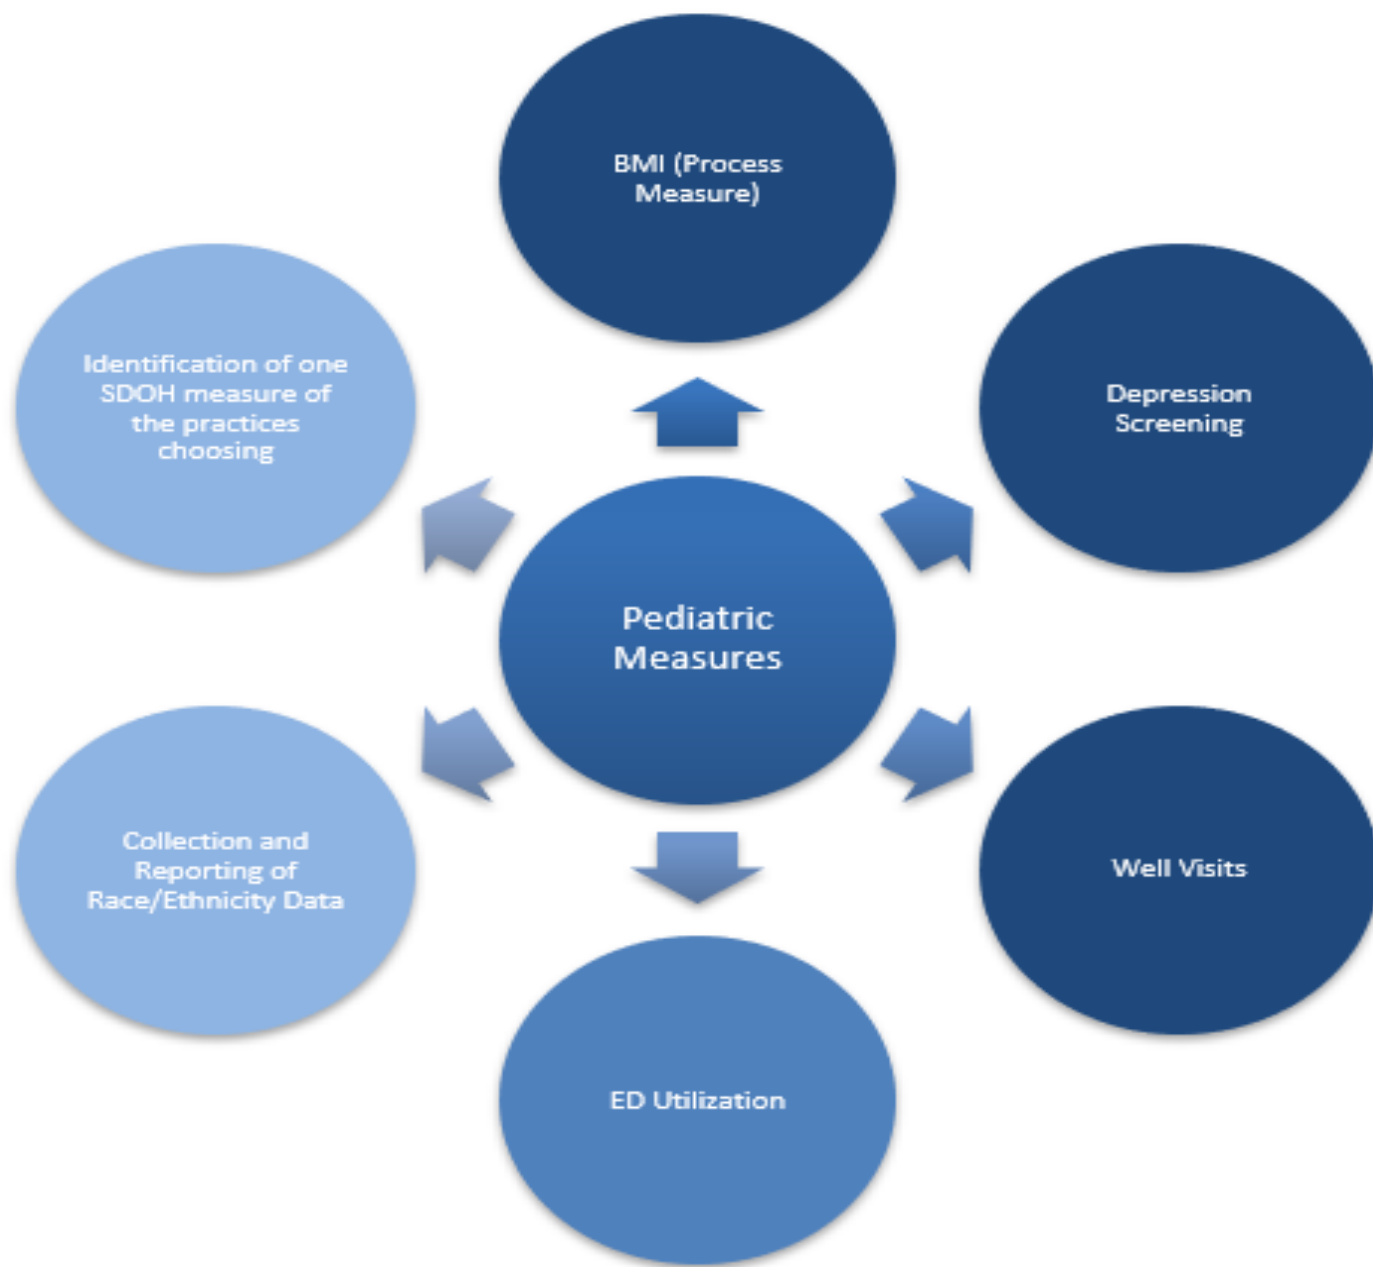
BMI (Process Measure)

Identification of one SDOH measure of the practices choosing

Depression Screening

Pediatric Measures

Collection and Reporting of Race/Ethnicity Data

Well Visits

ED Utilization